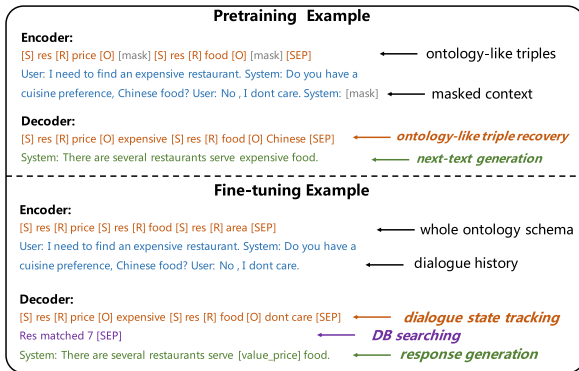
Pretraining Example

Encoder:
[S] res [R] price [O] [mask] [S] res [R] food [O] [mask] [SEP]
User: I need to find an expensive restaurant. System: Do you have a cuisine preference, Chinese food? User: No , I dont care. System: [mask]

ontology-like triples

masked context

Decoder:
[S] res [R] price [O] expensive [S] res [R] food [O] Chinese [SEP]
System: There are several restaurants serve expensive food.

ontology-like triple recovery

next-text generation

Fine-tuning Example

Encoder:
[S] res [R] price [S] res [R] food [S] res [R] area [SEP]
User: I need to find an expensive restaurant. System: Do you have a cuisine preference, Chinese food? User: No , I dont care.

whole ontology schema

dialogue history

Decoder:
[S] res [R] price [O] expensive [S] res [R] food [O] dont care [SEP]
Res matched 7 [SEP]
System: There are several restaurants serve [value_price] food.

dialogue state tracking

DB searching

response generation